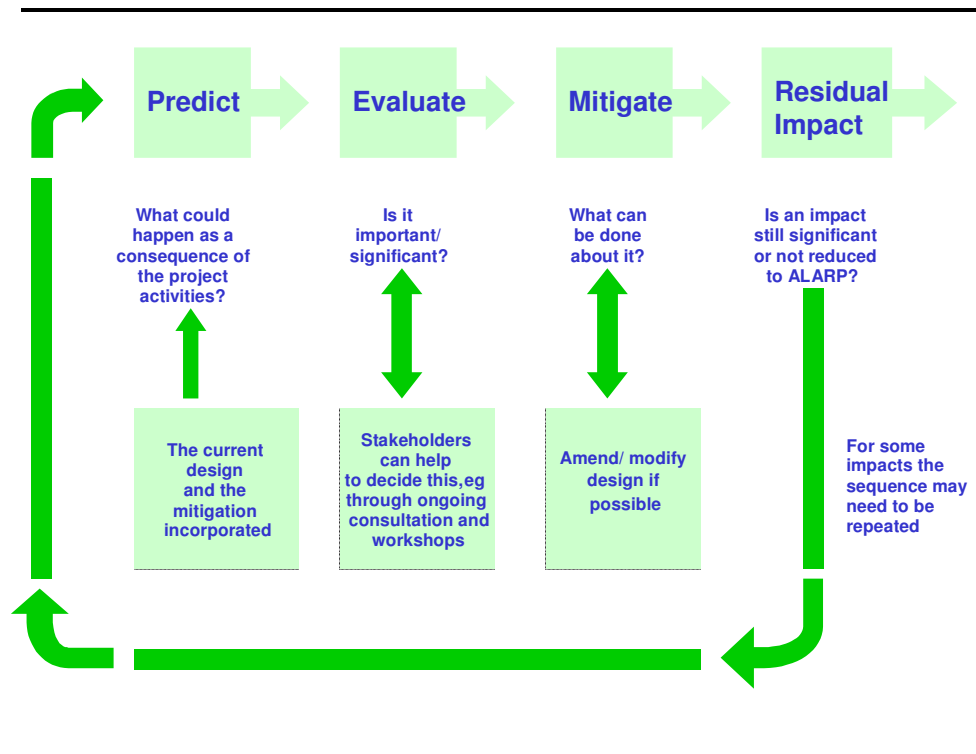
Predict

Evaluate

Mitigate

Residual Impact

What could happen as a consequence of the project activities?

Is it important/ significant?

What can be done about it?

Is an impact still significant or not reduced to ALARP?

The current design and the mitigation incorporated

Stakeholders can help to decide this,eg through ongoing consultation and workshops

Amend/ modify design if possible

For some impacts the sequence may need to be repeated